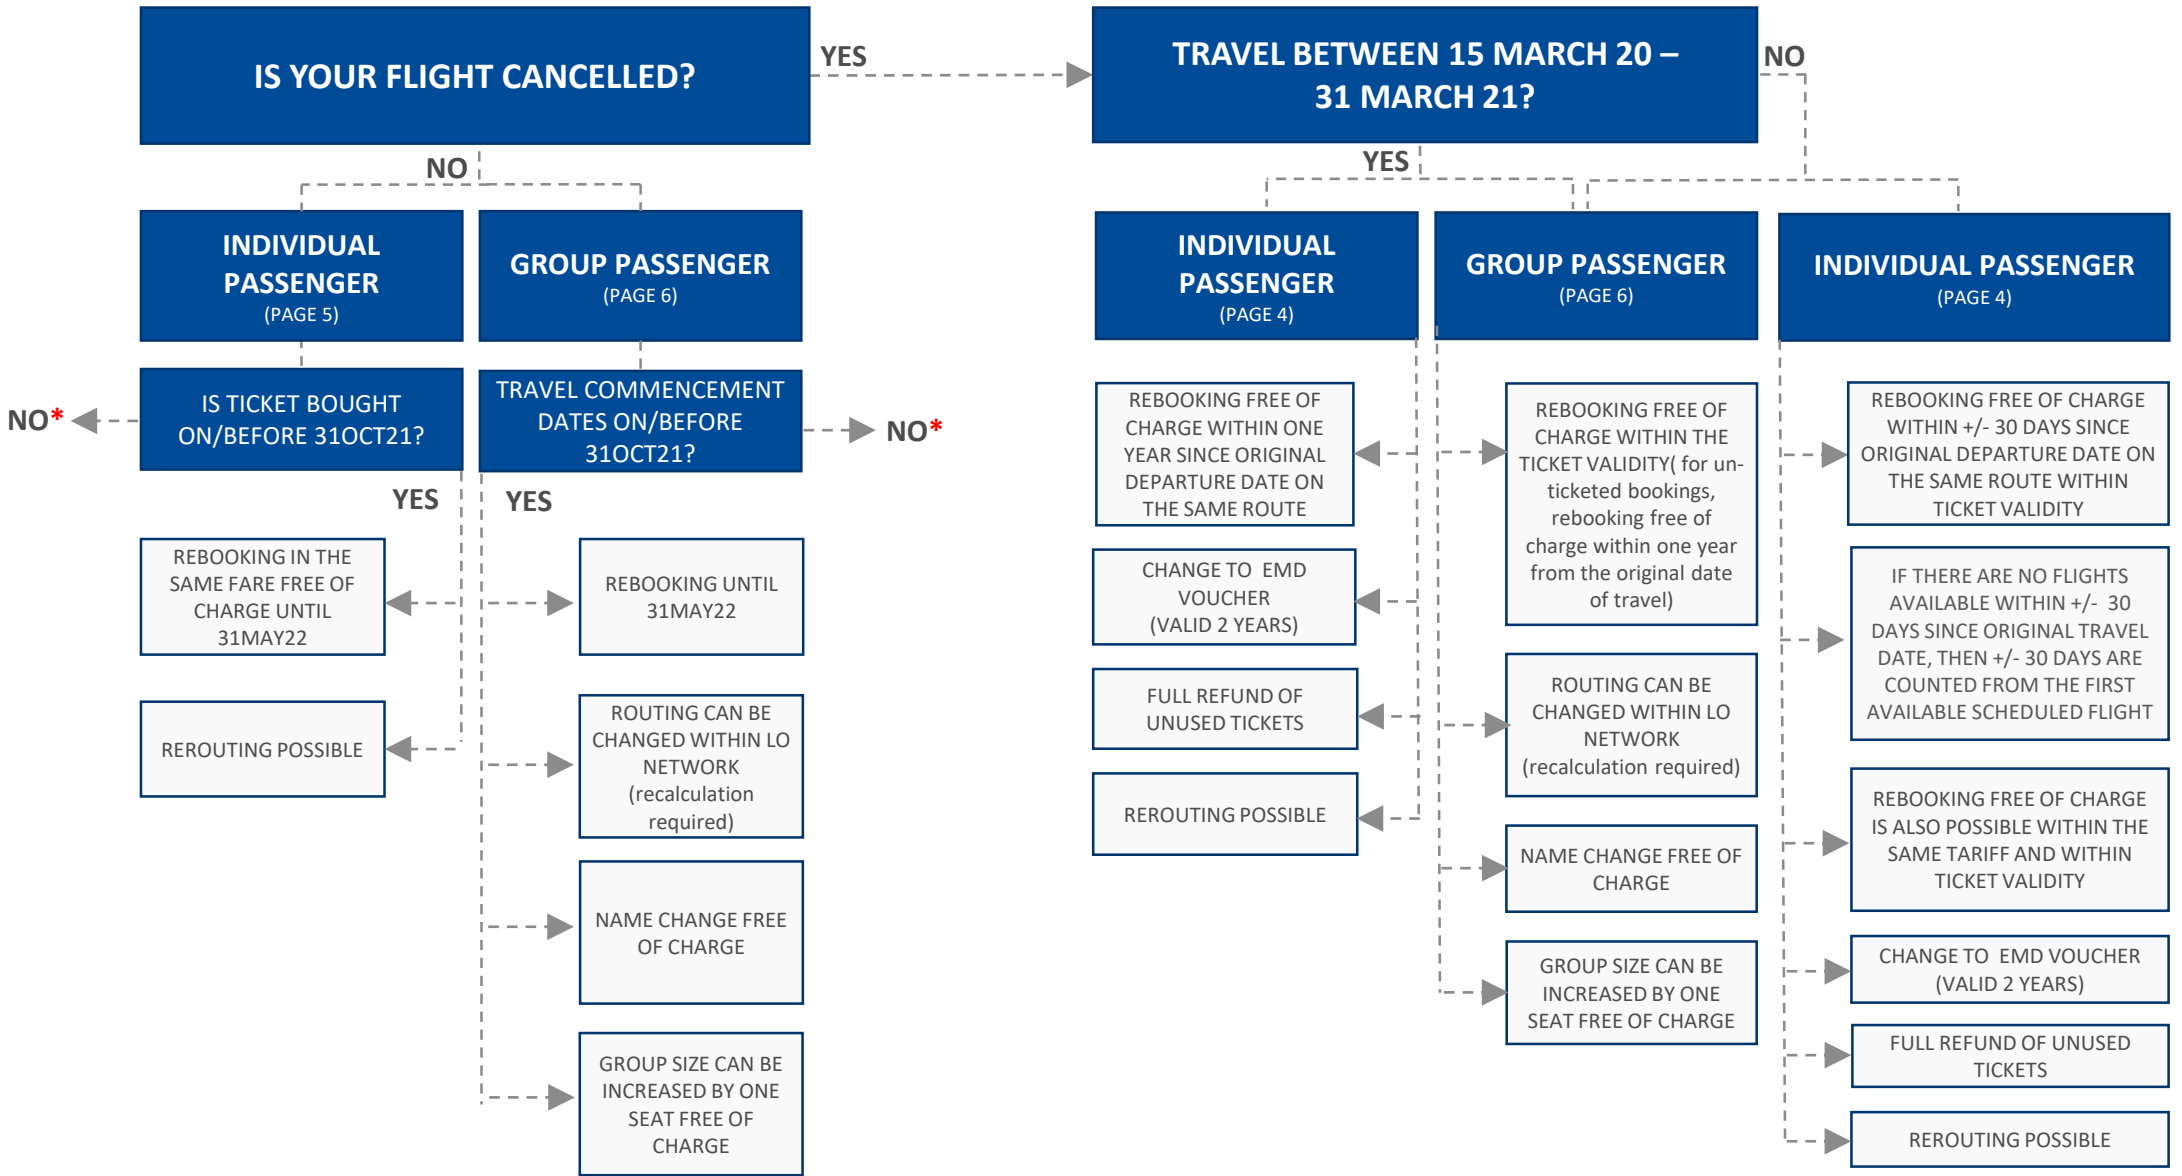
IS YOUR FLIGHT CANCELLED?

YES

TRAVEL BETWEEN 15 MARCH 20 – 31 MARCH 21?

NO

NO

INDIVIDUAL PASSENGER
(PAGE 5)

GROUP PASSENGER
(PAGE 6)

NO*

IS TICKET BOUGHT ON/BEFORE 31OCT21?

TRAVEL COMMENCEMENT DATES ON/BEFORE 31OCT21?

NO*

YES

YES

REBOOKING IN THE SAME FARE FREE OF CHARGE UNTIL 31MAY22

REROUTING POSSIBLE

REBOOKING UNTIL 31MAY22

ROUTING CAN BE CHANGED WITHIN LO NETWORK (recalculation required)

NAME CHANGE FREE OF CHARGE

GROUP SIZE CAN BE INCREASED BY ONE SEAT FREE OF CHARGE

YES

INDIVIDUAL PASSENGER
(PAGE 4)

GROUP PASSENGER
(PAGE 6)

INDIVIDUAL PASSENGER
(PAGE 4)

REBOOKING FREE OF CHARGE WITHIN ONE YEAR SINCE ORIGINAL DEPARTURE DATE ON THE SAME ROUTE

CHANGE TO EMD VOUCHER (VALID 2 YEARS)

FULL REFUND OF UNUSED TICKETS

REROUTING POSSIBLE

REBOOKING FREE OF CHARGE WITHIN THE TICKET VALIDITY( for un-ticketed bookings, rebooking free of charge within one year from the original date of travel)

ROUTING CAN BE CHANGED WITHIN LO NETWORK (recalculation required)

NAME CHANGE FREE OF CHARGE

GROUP SIZE CAN BE INCREASED BY ONE SEAT FREE OF CHARGE

REBOOKING FREE OF CHARGE WITHIN +/- 30 DAYS SINCE ORIGINAL DEPARTURE DATE ON THE SAME ROUTE WITHIN TICKET VALIDITY

IF THERE ARE NO FLIGHTS AVAILABLE WITHIN +/- 30 DAYS SINCE ORIGINAL TRAVEL DATE, THEN +/- 30 DAYS ARE COUNTED FROM THE FIRST AVAILABLE SCHEDULED FLIGHT

REBOOKING FREE OF CHARGE IS ALSO POSSIBLE WITHIN THE SAME TARIFF AND WITHIN TICKET VALIDITY

CHANGE TO EMD VOUCHER (VALID 2 YEARS)

FULL REFUND OF UNUSED TICKETS

REROUTING POSSIBLE